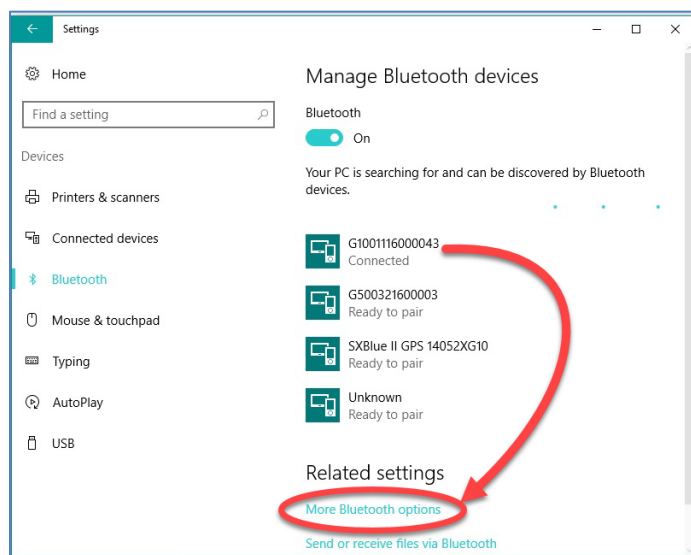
Settings

Home

Find a setting

Devices

Printers & scanners

Connected devices

Bluetooth

Mouse & touchpad

Typing

AutoPlay

USB

Manage Bluetooth devices

Bluetooth

On

Your PC is searching for and can be discovered by Bluetooth devices.

G1001116000043
Connected

G500321600003
Ready to pair

SXBlue II GPS 14052XG10
Ready to pair

Unknown
Ready to pair

Related settings

More Bluetooth options

Send or receive files via Bluetooth